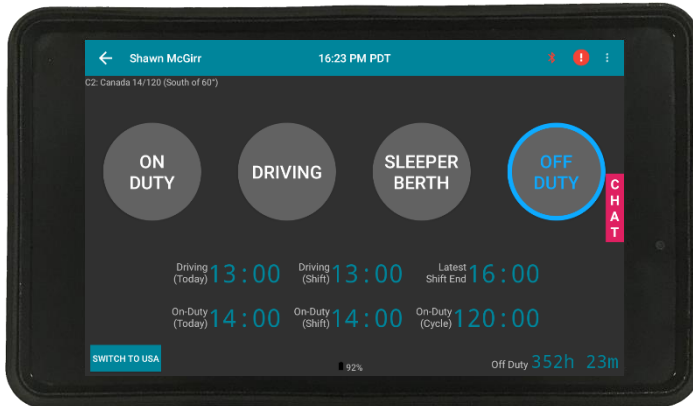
Shawn McGirr
16:23 PM PDT
!
C2: Canada 14/120 (South of 60°)

ON DUTY

DRIVING

SLEEPER BERTH

OFF DUTY

CHAT

Driving (Today) 13:00
Driving (Shift) 13:00
Latest Shift End 16:00

On-Duty (Today) 14:00
On-Duty (Shift) 14:00
On-Duty (Cycle) 120:00

SWITCH TO USA

92%

Off Duty 352h 23m